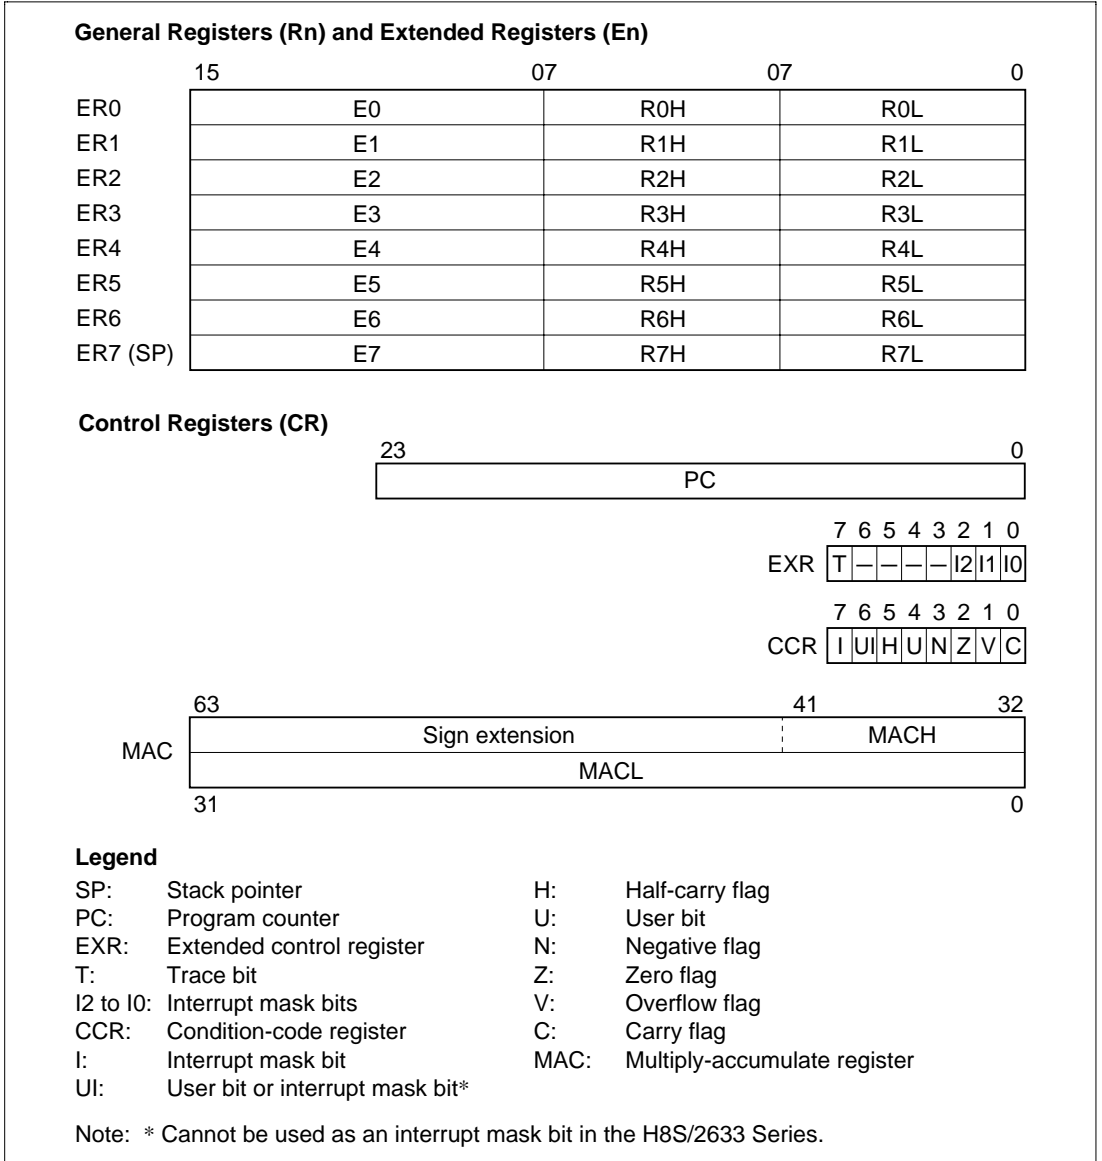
**General Registers (Rn) and Extended Registers (En)**

15 07 07 0

| | | | |
|---|---|---|---|
| ER0 | E0 | R0H | R0L |
| ER1 | E1 | R1H | R1L |
| ER2 | E2 | R2H | R2L |
| ER3 | E3 | R3H | R3L |
| ER4 | E4 | R4H | R4L |
| ER5 | E5 | R5H | R5L |
| ER6 | E6 | R6H | R6L |
| ER7 (SP) | E7 | R7H | R7L |

**Control Registers (CR)**

23 0

PC

7 6 5 4 3 2 1 0

EXR | T | — | — | — | — | I2 | I1 | I0 |

7 6 5 4 3 2 1 0

CCR | I | UI | H | U | N | Z | V | C |

63 41 32

MAC Sign extension MACH

MACL

31 0

**Legend**

SP: Stack pointer
PC: Program counter
EXR: Extended control register
T: Trace bit
I2 to I0: Interrupt mask bits
CCR: Condition-code register
I: Interrupt mask bit
UI: User bit or interrupt mask bit*

H: Half-carry flag
U: User bit
N: Negative flag
Z: Zero flag
V: Overflow flag
C: Carry flag
MAC: Multiply-accumulate register

Note: * Cannot be used as an interrupt mask bit in the H8S/2633 Series.